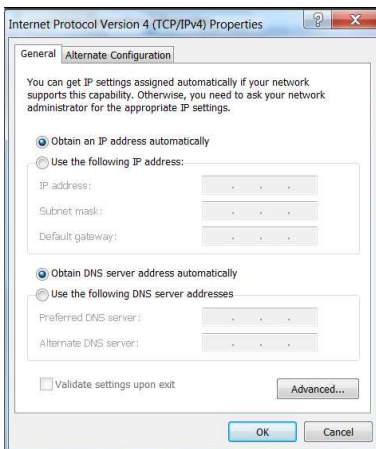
Internet Protocol Version 4 (TCP/IPv4) Properties

?

General | Alternate Configuration

You can get IP settings assigned automatically if your network supports this capability. Otherwise, you need to ask your network administrator for the appropriate IP settings.

Obtain an IP address automatically

Use the following IP address:

IP address: . . .

Subnet mask: . . .

Default gateway: . . .

Obtain DNS server address automatically

Use the following DNS server addresses

Preferred DNS server: . . .

Alternate DNS server: . . .

Validate settings upon exit

Advanced...

OK

Cancel